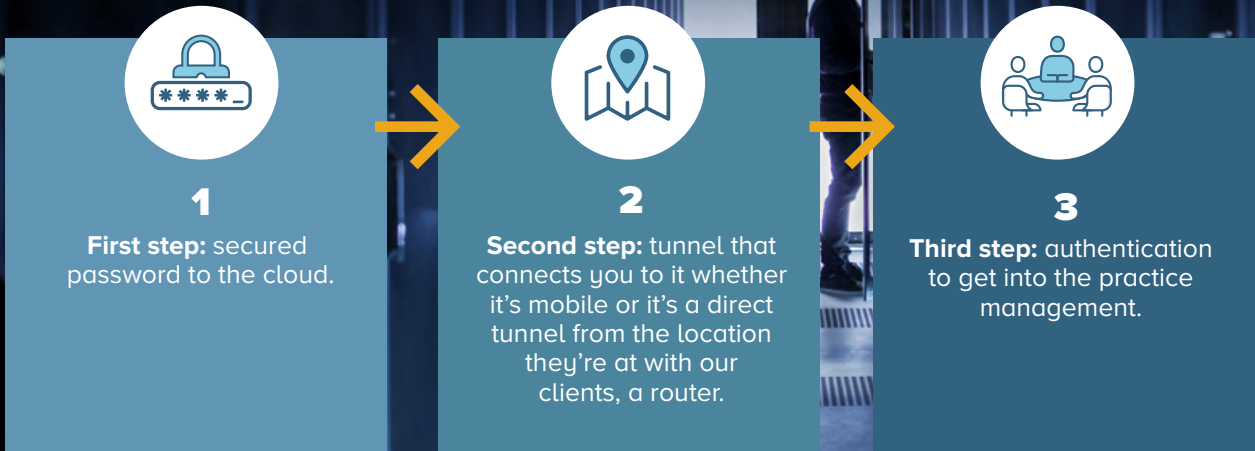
****_

1

**First step:** secured password to the cloud.

2

**Second step:** tunnel that connects you to it whether it’s mobile or it’s a direct tunnel from the location they’re at with our clients, a router.

3

**Third step:** authentication to get into the practice management.